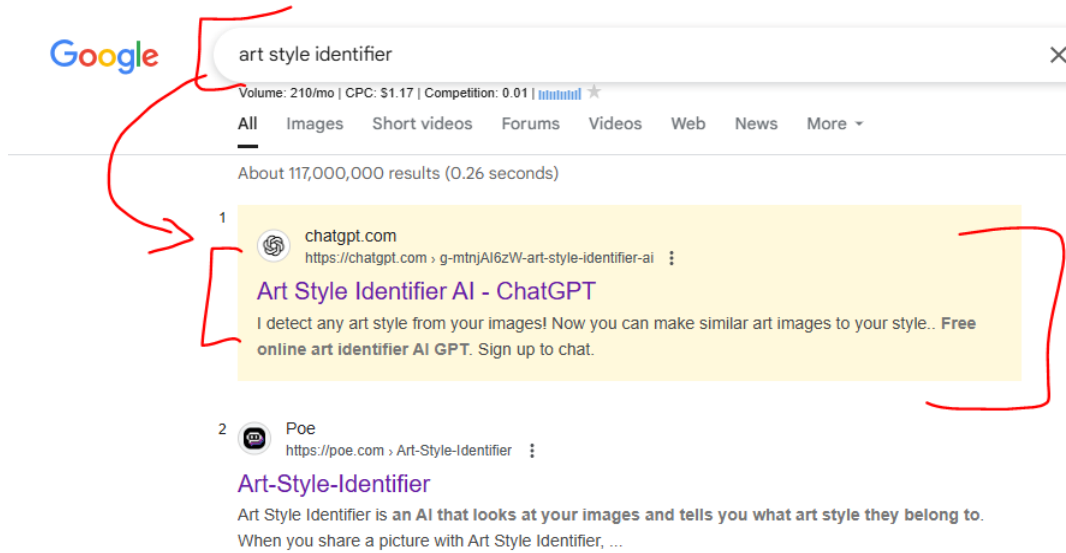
Google

art style identifier

Volume: 210/mo | CPC: $1.17 | Competition: 0.01 |

All Images Short videos Forums Videos Web News More

About 117,000,000 results (0.26 seconds)

1

chatgpt.com
https://chatgpt.com › g-mtnjAI6zW-art-style-identifier-ai

Art Style Identifier AI - ChatGPT

I detect any art style from your images! Now you can make similar art images to your style.. **Free online art identifier AI GPT**. Sign up to chat.

2

Poe
https://poe.com › Art-Style-Identifier

Art-Style-Identifier

Art Style Identifier is **an AI that looks at your images and tells you what art style they belong to**. When you share a picture with Art Style Identifier, ...